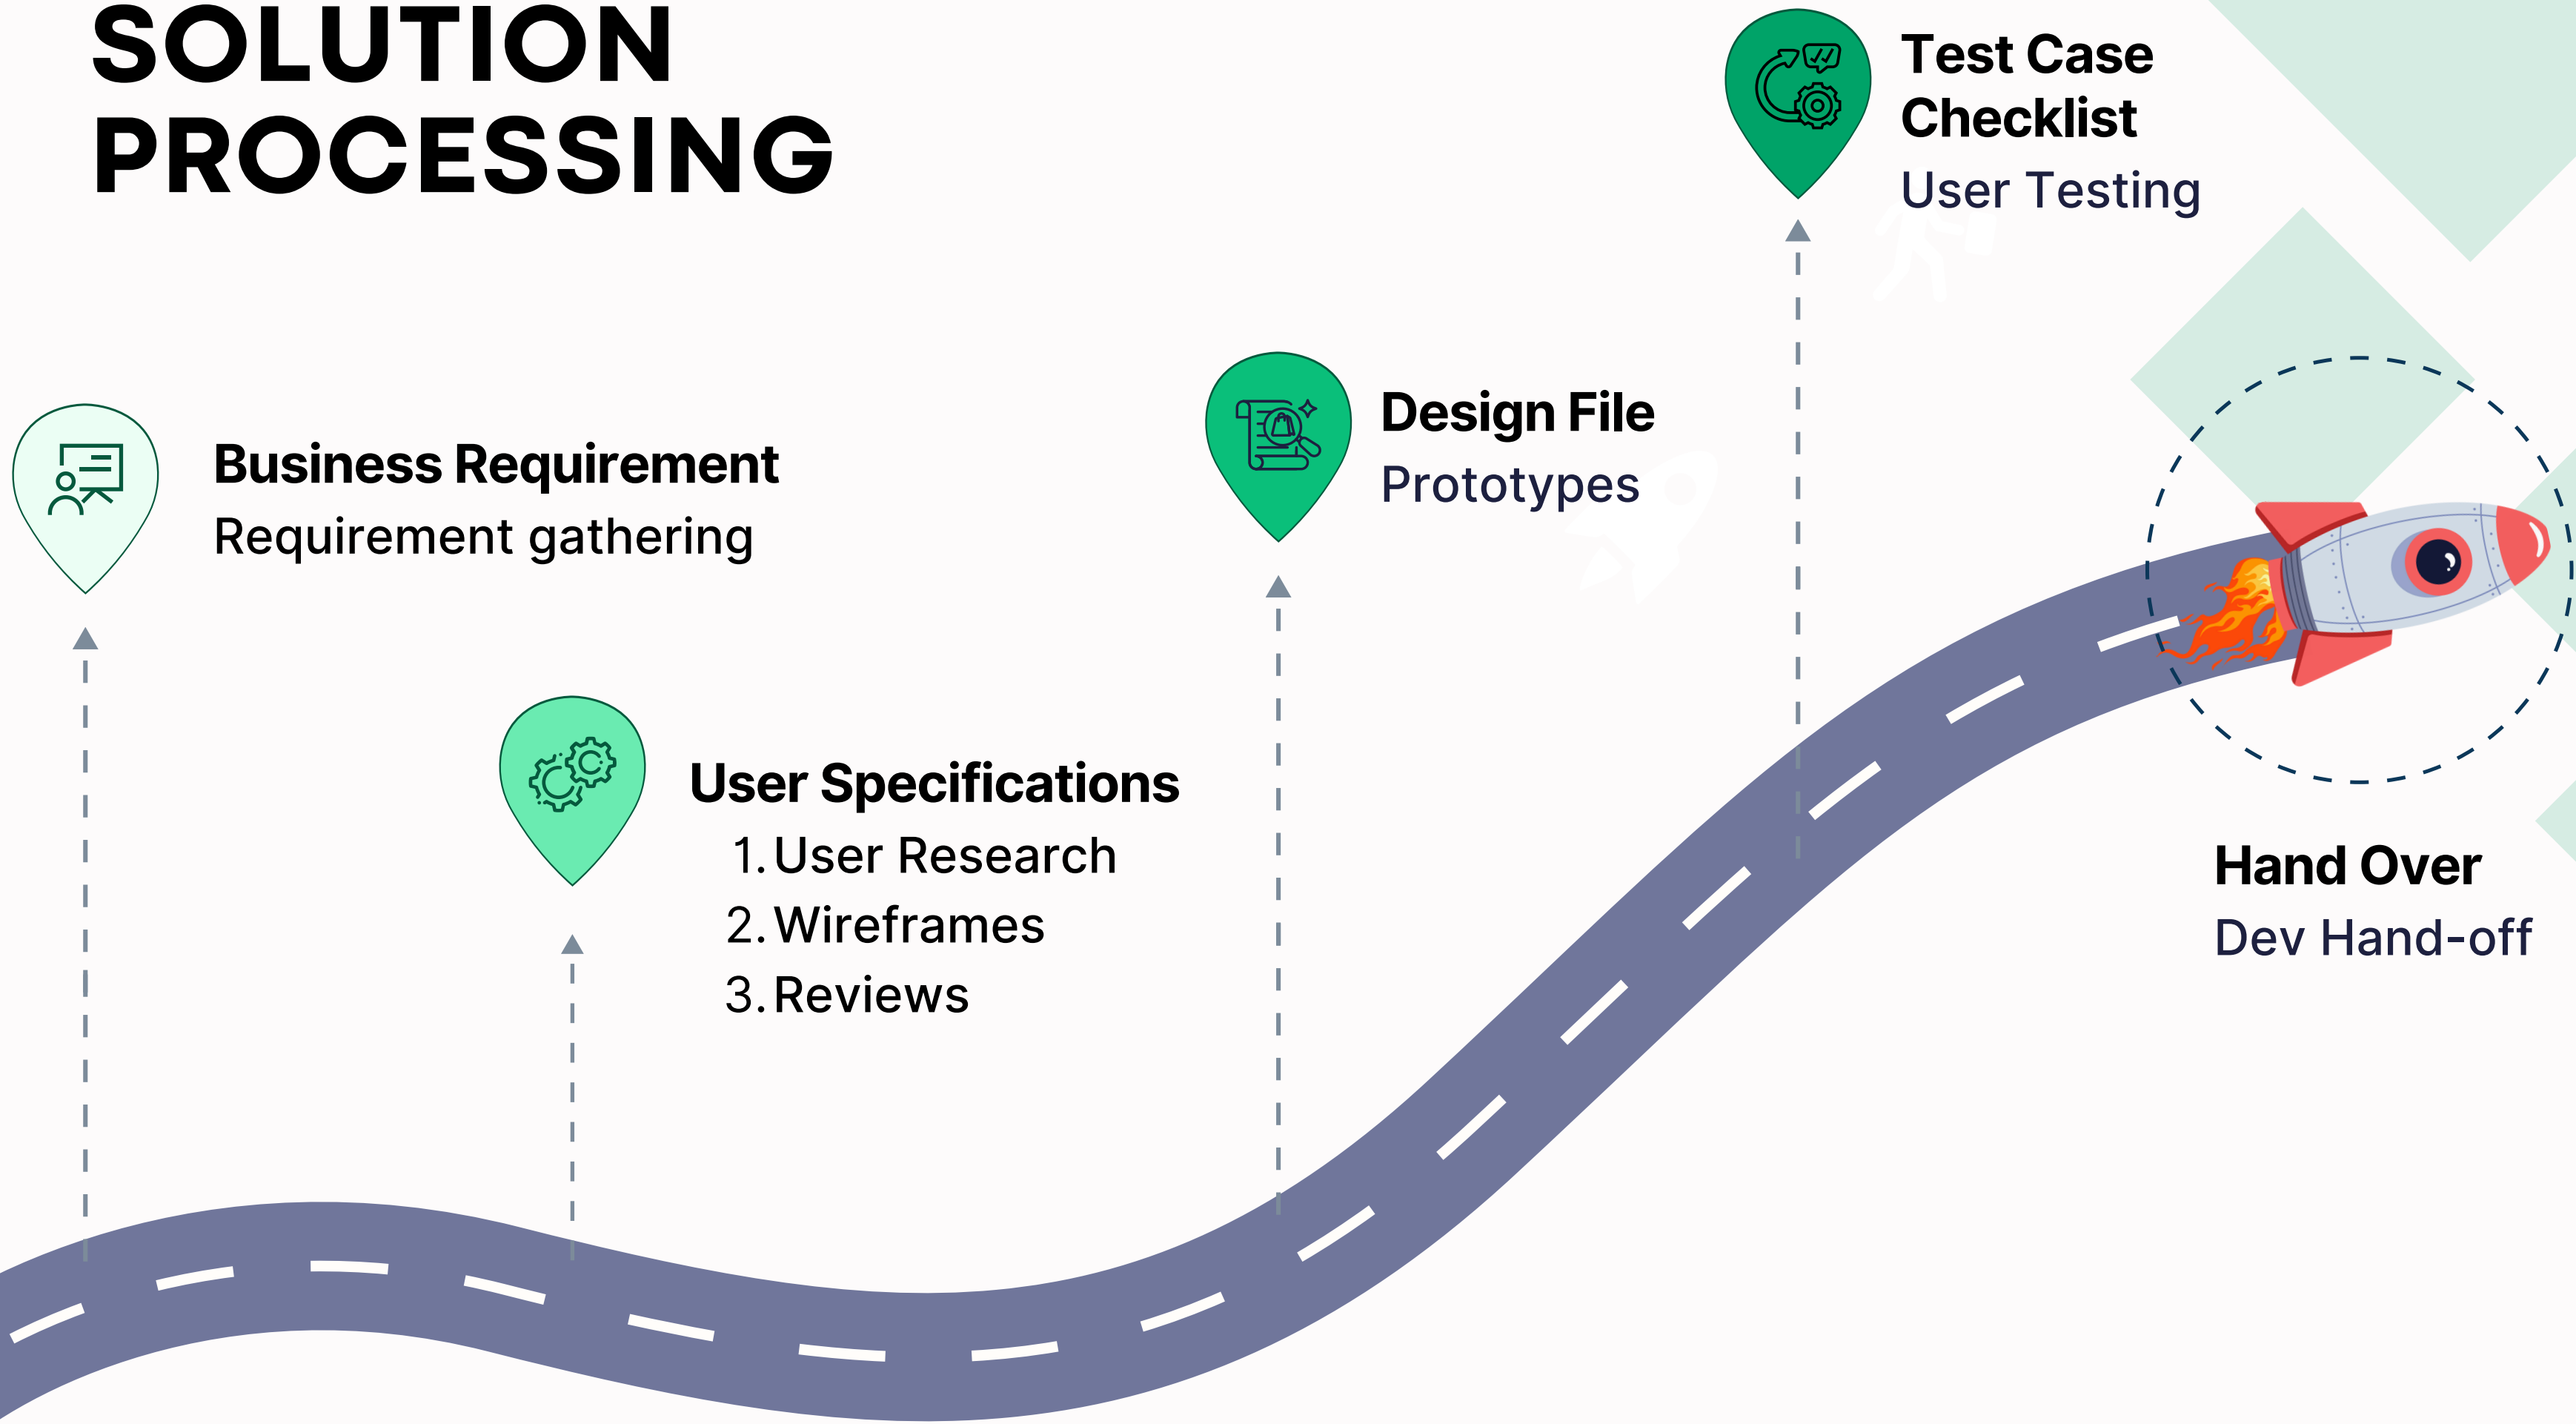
SOLUTION PROCESSING

Test Case Checklist
User Testing

Design File
Prototypes

Business Requirement
Requirement gathering

User Specifications
1. User Research
2. Wireframes
3. Reviews

Hand Over
Dev Hand-off